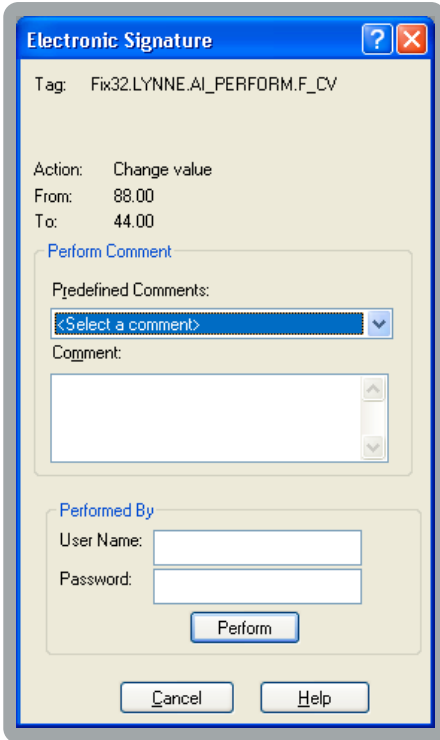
Electronic Signature

Tag: Fix32.LYNNE.AI_PERFORM.F_CV

Action: Change value
From: 88.00
To: 44.00

Perform Comment

Predefined Comments:

<Select a comment>

Comment:

Performed By

User Name:

Password:

Perform

Cancel

Help